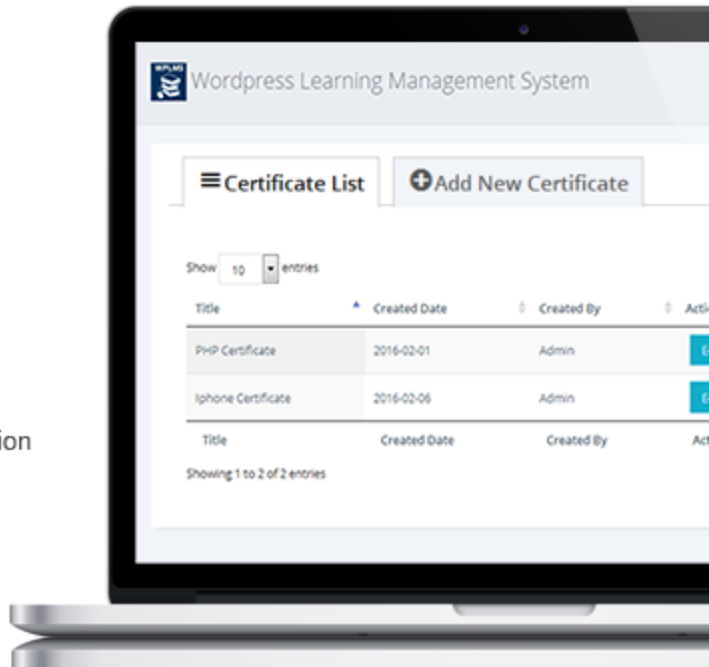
WPLMS

Wordpress Learning Management System

Certificate List

Add New Certificate

Show 10 entries

| Title | Created Date | Created By | Acti |
|---|---|---|---|
| PHP Certificate | 2016-02-01 | Admin | E |
| Iphone Certificate | 2016-02-06 | Admin | E |
| Title | Created Date | Created By | Act |

Showing 1 to 2 of 2 entries

ion